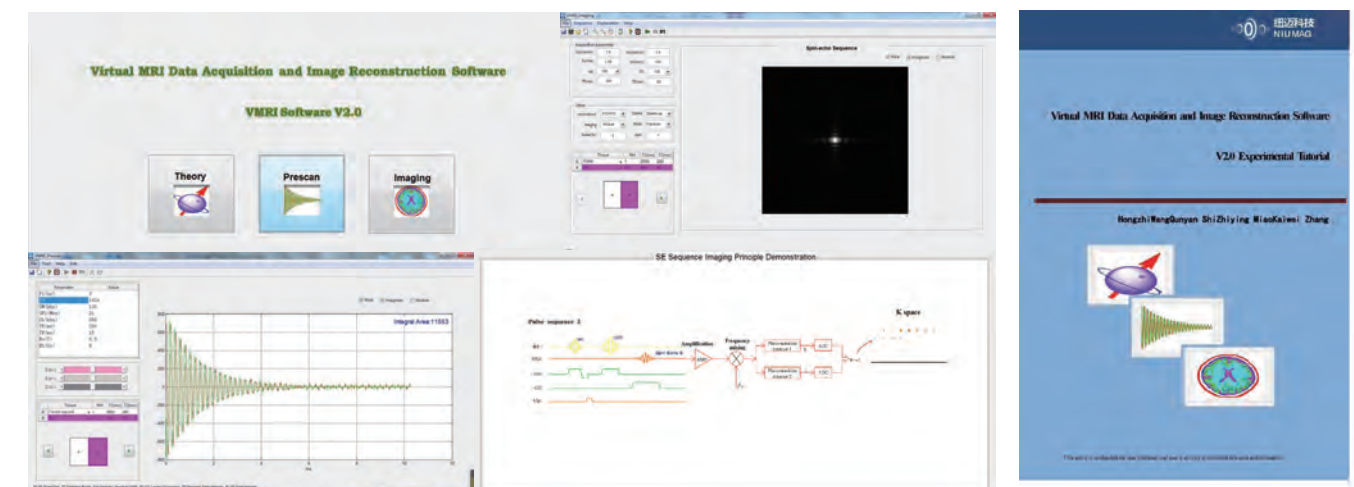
Virtual MRI Data Acquisition and Image Reconstruction Software

VMRI Software V2.0

Theory

Prescan

Imaging

Spin-echo Sequence

Integral Area 11563

SE Sequence Imaging Principle Demonstration

Pulse sequence 2

Amplification

Frequency mixing

K space

纽迈科技 NIUMAG

Virtual MRI Data Acquisition and Image Reconstruction Software

V2.0 Experimental Tutorial

HongzhiWangQunyan ShiZhiying MiaoKaiwei Zhang

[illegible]